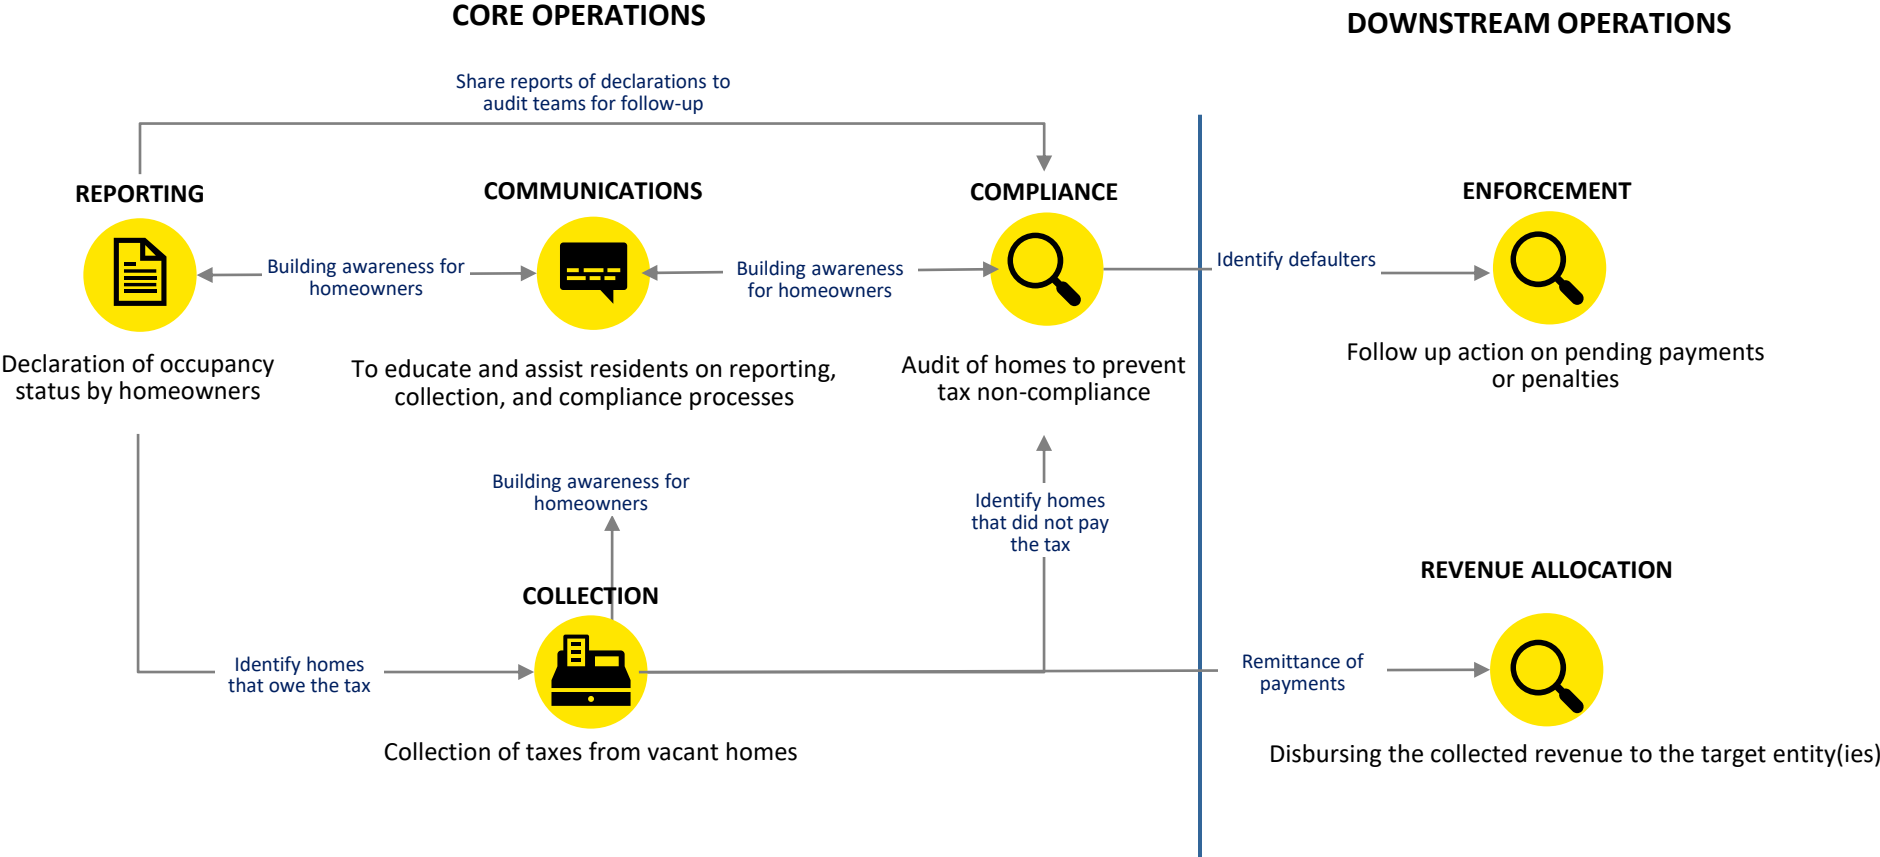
CORE OPERATIONS

DOWNSTREAM OPERATIONS

Share reports of declarations to audit teams for follow-up

REPORTING

COMMUNICATIONS

COMPLIANCE

ENFORCEMENT

Building awareness for homeowners

Building awareness for homeowners

Identify defaulters

Declaration of occupancy status by homeowners

To educate and assist residents on reporting, collection, and compliance processes

Audit of homes to prevent tax non-compliance

Follow up action on pending payments or penalties

Building awareness for homeowners

Identify homes that did not pay the tax

REVENUE ALLOCATION

COLLECTION

Identify homes that owe the tax

Remittance of payments

Collection of taxes from vacant homes

Disbursing the collected revenue to the target entity(ies)